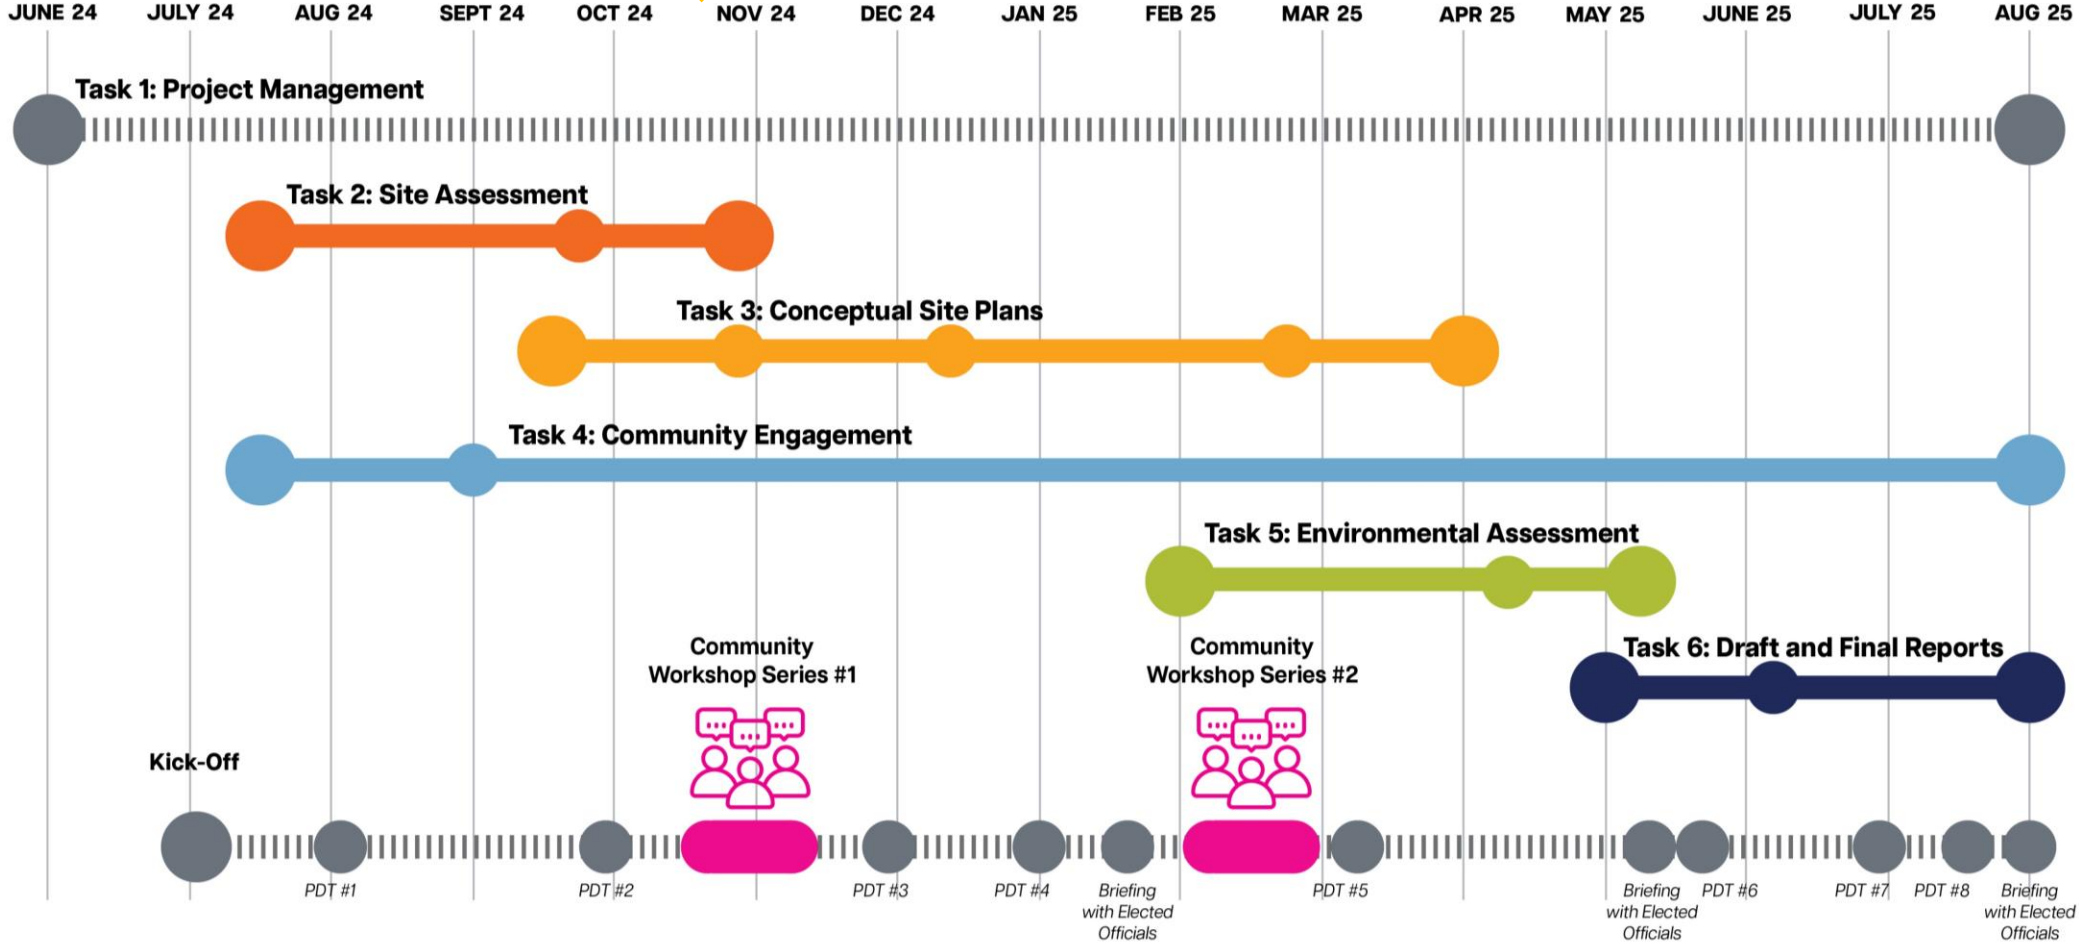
JUNE 24 JULY 24 AUG 24 SEPT 24 OCT 24 NOV 24 DEC 24 JAN 25 FEB 25 MAR 25 APR 25 MAY 25 JUNE 25 JULY 25 AUG 25

Task 1: Project Management

Task 2: Site Assessment

Task 3: Conceptual Site Plans

Task 4: Community Engagement

Task 5: Environmental Assessment

Community Workshop Series #1

Community Workshop Series #2

Task 6: Draft and Final Reports

Kick-Off

PDT #1 PDT #2 PDT #3 PDT #4 Briefing with Elected Officials PDT #5 Briefing with Elected Officials PDT #6 PDT #7 PDT #8 Briefing with Elected Officials